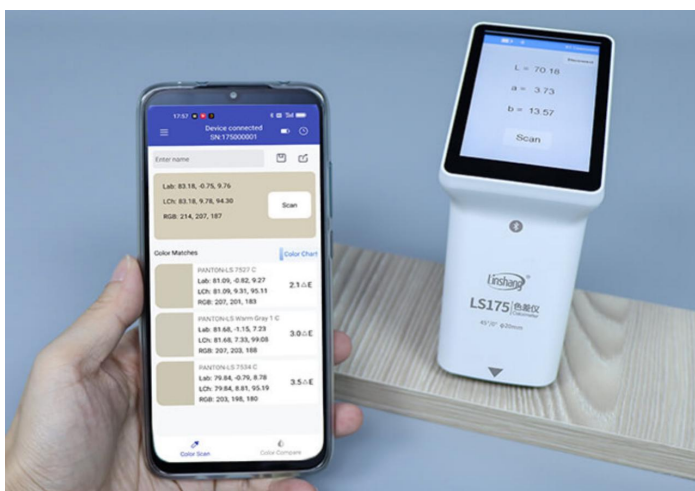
17:57

Device connected
SN:175000001

Enter name

Lab: 83.18, -0.75, 9.76
LCh: 83.18, 9.78, 94.30
RGB: 214, 207, 187

Scan

Color Matches

Color Chart

PANTON-LS 7527 C
Lab: 81.09, -0.82, 9.27
LCh: 81.09, 9.31, 95.11
RGB: 207, 201, 183

2.1 △E

PANTON-LS Warm Gray 1 C
Lab: 81.68, -1.15, 7.23
LCh: 81.68, 7.33, 99.05
RGB: 207, 203, 188

3.0 △E

PANTON-LS 7534 C
Lab: 79.84, -0.79, 8.78
LCh: 79.84, 8.81, 95.19
RGB: 203, 198, 180

3.5 △E

Color Scan

Color Compare

Disconnect

L = 70.16

a = 3.73

b = 13.57

Scan

Linshang

LS175 色差仪

45°/0° φ8mm